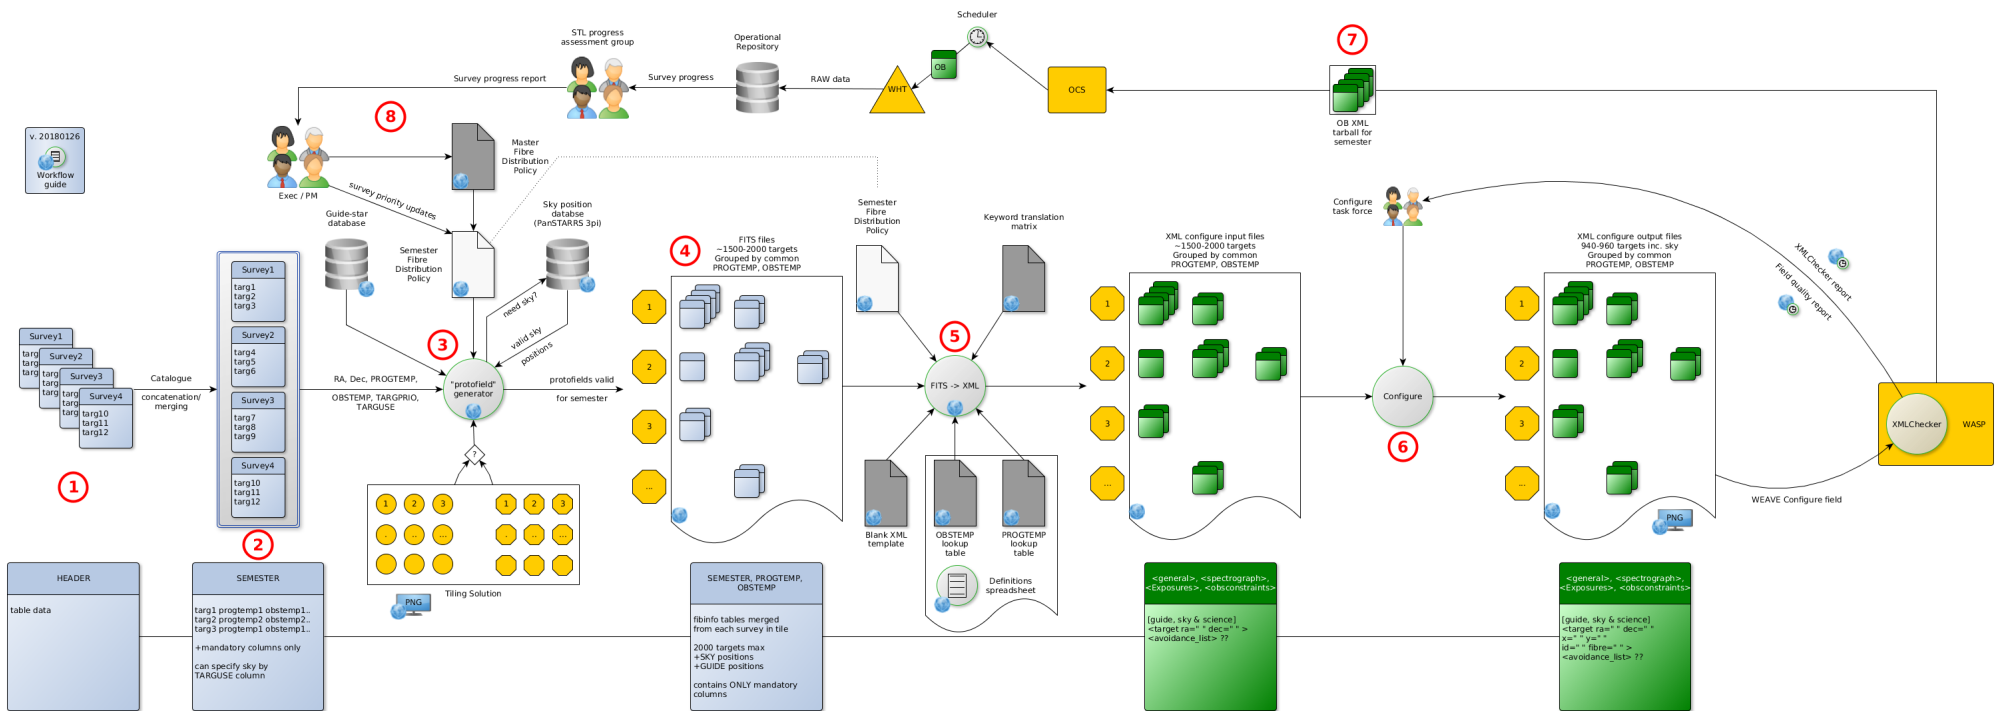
v. 20180126
Workflow guide

Scheduler
STL progress assessment group
Operational Repository
OB
WHT
OCS
7
OB XML tarball for semester
Survey progress report
Survey progress
RAW data
8
Exec / PM
Master Fibre Distribution Policy
survey priority updates
Guide-star database
Semester Fibre Distribution Policy
Sky position databse (PanSTARRS 3pi)
need sky?
valid sky positions
Semester Fibre Distribution Policy
Keyword translation matrix
Configure task force
XMLChecker report
Field quality report

Survey1
targ
targ
targ
Survey2
targ
targ
targ
Survey3
targ
targ
targ
Survey4
targ10
targ11
targ12
Catalogue
concatenation/ merging
1

Survey1
targ1
targ2
targ3
Survey2
targ4
targ5
targ6
Survey3
targ7
targ8
targ9
Survey4
targ10
targ11
targ12
2

RA, Dec, PROGTEMP,
OBSTEMP, TARGPRIO, TARGUSE
3
"protofield" generator
protofields valid
for semester
?
1 2 3 1 2 3
.. .. ... .. .. ...
Tiling Solution
PNG

4
FITS files
~1500-2000 targets
Grouped by common PROGTEMP, OBSTEMP
1
2
3
...

5
FITS -> XML
Blank XML template
OBSTEMP lookup table
PROGTEMP lookup table
Definitions spreadsheet

XML configure input files
~1500-2000 targets
Grouped by common PROGTEMP, OBSTEMP
1
2
3
...
Configure
6
XML configure output files
940-960 targets inc. sky
Grouped by common PROGTEMP, OBSTEMP
1
2
3
...
PNG
WEAVE Configure field
XMLChecker
WASP

HEADER
table data

SEMESTER
targ1 progtemp1 obstemp1..
targ2 progtemp2 obstemp2..
targ3 progtemp1 obstemp1..
+mandatory columns only
can specify sky by TARGUSE column

SEMESTER, PROGTEMP, OBSTEMP
fibinfo tables merged from each survey in tile
2000 targets max
+SKY positions
+GUIDE positions
contains ONLY mandatory columns

<general>, <spectrograph>, <Exposures>, <obsconstraints>
[guide, sky & science]
<target ra=" " dec=" " >
<avoidance_list> ??

<general>, <spectrograph>, <Exposures>, <obsconstraints>
[guide, sky & science]
<target ra=" " dec=" "
x=" " y=" "
id=" " fibre=" " >
<avoidance_list> ??